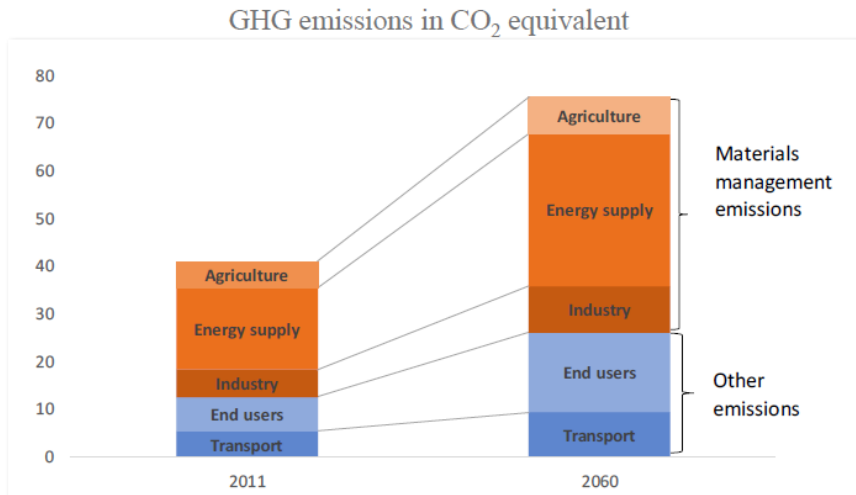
GHG emissions in $CO_2$ equivalent

80
70
60
50
40
30
20
10
0

Agriculture
Energy supply
Industry
End users
Transport

Agriculture
Energy supply
Industry
End users
Transport

Materials management emissions

Other emissions

2011
2060